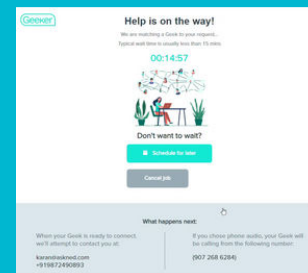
Geeker

Help is on the way!

We are matching a Geek to your request...
Typical wait time is usually less than 15 mins

00:14:57

Don't want to wait?

Schedule for later

Cancel Job

What happens next:

When your Geek is ready to connect, we'll attempt to contact you at:

karan@asknod.com
+919872490893

If you chose phone audio, your Geek will be calling from the following number:

(907 268 6284)